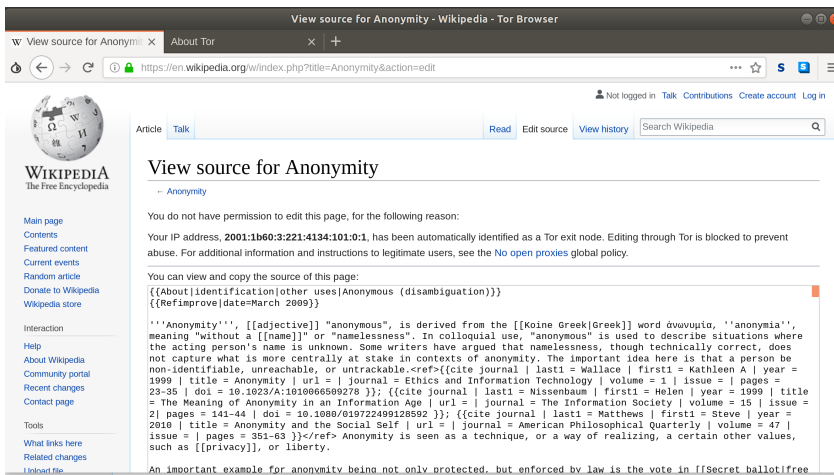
View source for Anonymity - Wikipedia - Tor Browser

View source for Anonymi ×
About Tor ×
+

https://en.wikipedia.org/w/index.php?title=Anonymity&action=edit

Not logged in Talk Contributions Create account Log in

Article Talk
Read Edit source View history Search Wikipedia

WIKIPEDIA
The Free Encyclopedia

View source for Anonymity

← Anonymity

Main page
Contents
Featured content
Current events
Random article
Donate to Wikipedia
Wikipedia store

Interaction
Help
About Wikipedia
Community portal
Recent changes
Contact page

Tools
What links here
Related changes
Upload file

You do not have permission to edit this page, for the following reason:

Your IP address, 2001:1b60:3:221:4134:101:0:1, has been automatically identified as a Tor exit node. Editing through Tor is blocked to prevent abuse. For additional information and instructions to legitimate users, see the No open proxies global policy.

You can view and copy the source of this page:

{{About|identification|other uses|Anonymous (disambiguation)}}
{{Refimprove|date=March 2009}}

'''Anonymity''', [[adjective]] "anonymous", is derived from the [[Koine Greek|Greek]] word ἀνωνυμία, ''anonymia'', meaning "without a [[name]]" or "namelessness". In colloquial use, "anonymous" is used to describe situations where the acting person's name is unknown. Some writers have argued that namelessness, though technically correct, does not capture what is more centrally at stake in contexts of anonymity. The important idea here is that a person be non-identifiable, unreachable, or untrackable.<ref>{{cite journal | last1 = Wallace | first1 = Kathleen A | year = 1999 | title = Anonymity | url = | journal = Ethics and Information Technology | volume = 1 | issue = | pages = 23-35 | doi = 10.1023/A:1010066509278 }}; {{cite journal | last1 = Nissenbaum | first1 = Helen | year = 1999 | title = The Meaning of Anonymity in an Information Age | url = | journal = The Information Society | volume = 15 | issue = 2| pages = 141–44 | doi = 10.1080/019722499128592 }}; {{cite journal | last1 = Matthews | first1 = Steve | year = 2010 | title = Anonymity and the Social Self | url = | journal = American Philosophical Quarterly | volume = 47 | issue = | pages = 351–63 }}</ref> Anonymity is seen as a technique, or a way of realizing, a certain other values, such as [[privacy]], or liberty.

An important example for anonymity being not only protected, but enforced by law is the vote in [[Secret ballot|free